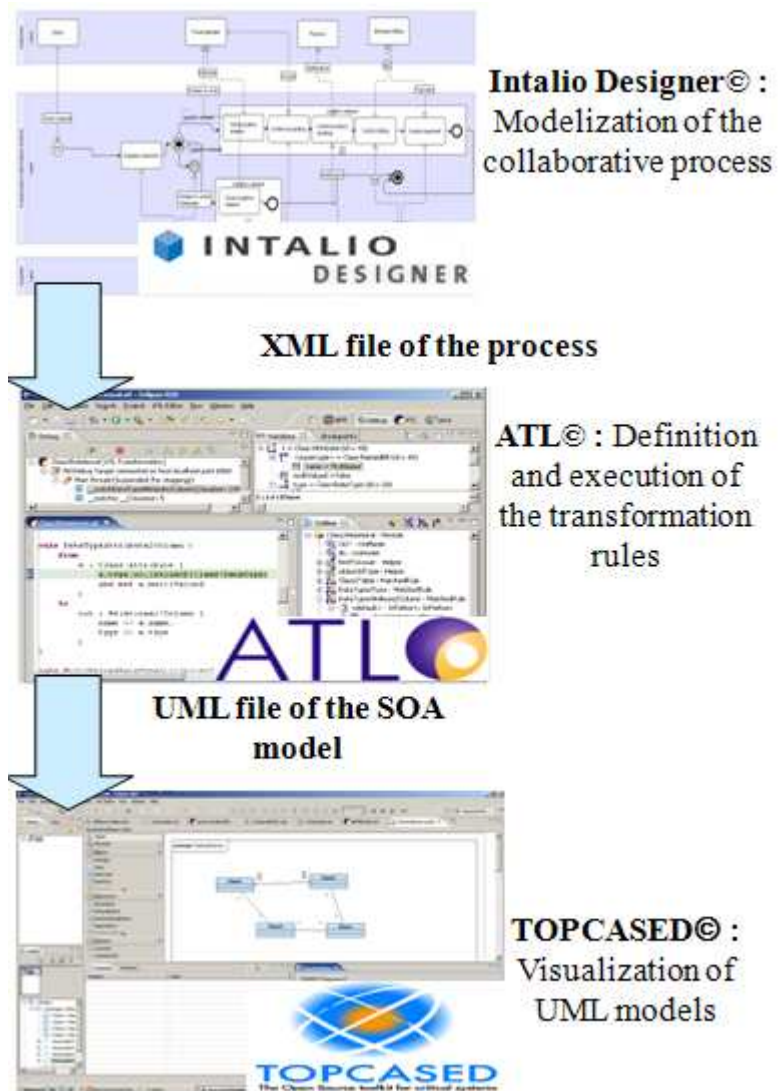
Intalio Designer© : Modelization of the collaborative process

INTALIO DESIGNER

XML file of the process

ATL© : Definition and execution of the transformation rules

ATL

UML file of the SOA model

TOPCASED© : Visualization of UML models

TOPCASED
The Open Source toolkit for critical systems